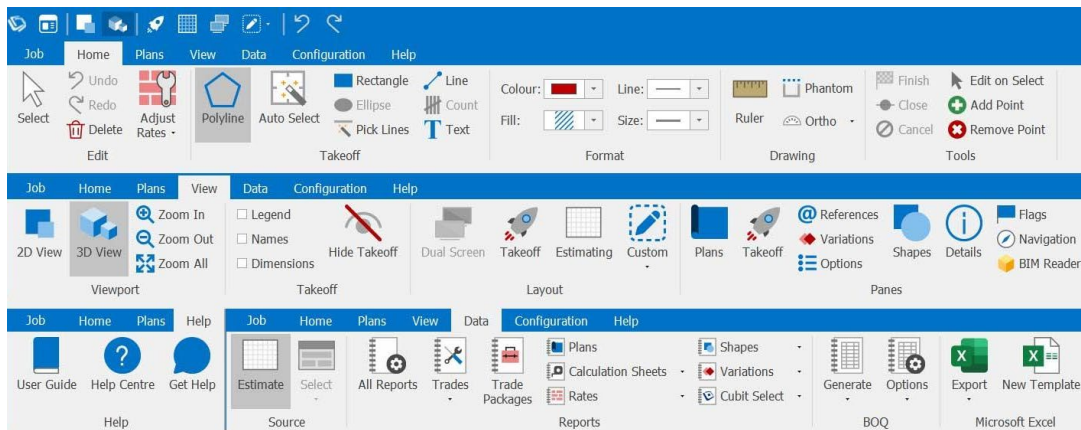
Job Home Plans View Data Configuration Help

Select
Undo
Redo
Delete
Adjust Rates
Edit

Polyline
Auto Select
Rectangle
Ellipse
Pick Lines
Line
Count
Text
Takeoff

Colour:
Fill:
Line:
Size:
Format

Ruler
Phantom
Ortho
Drawing

Finish
Close
Cancel
Edit on Select
Add Point
Remove Point
Tools

Job Home Plans View Data Configuration Help

2D View
3D View
Zoom In
Zoom Out
Zoom All
Viewport

Legend
Names
Dimensions
Hide Takeoff
Takeoff

Dual Screen
Takeoff
Estimating
Custom
Layout

Plans
Takeoff
References
Variations
Options
Shapes
Details
Flags
Navigation
BIM Reader
Panes

Job Home Plans Help

User Guide
Help Centre
Get Help
Help

Job Home Plans View Data Configuration Help

Estimate
Select
Source

All Reports
Trades
Trade Packages
Plans
Calculation Sheets
Rates
Shapes
Variations
Cubit Select
Reports

Generate
Options
BOQ

Export
New Template
Microsoft Excel